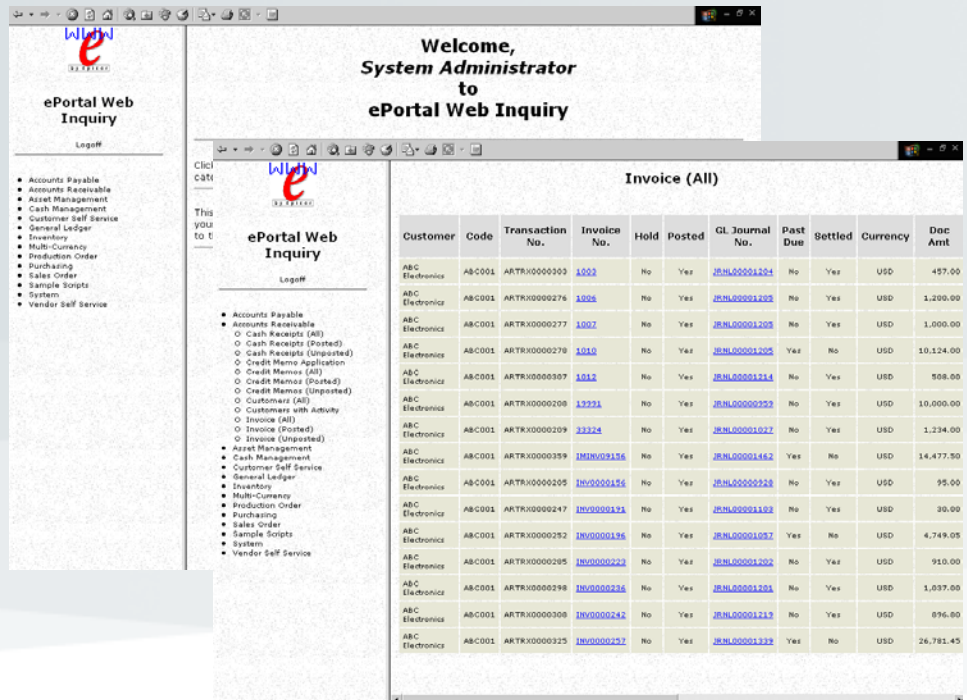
WWW
e
by Sylvan

ePortal Web Inquiry

Logoff

- Accounts Payable
- Accounts Receivable
- Asset Management
- Cash Management
- Customer Self Service
- General Ledger
- Inventory
- Multi-Currency
- Production Order
- Purchasing
- Sales Order
- Sample Scripts
- System
- Vendor Self Service

Welcome,
System Administrator
to
ePortal Web Inquiry

Click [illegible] cate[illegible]

This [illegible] your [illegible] to t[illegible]

WWW
e
by Sylvan

ePortal Web Inquiry

Logoff

- Accounts Payable
- Accounts Receivable
  - Cash Receipts (All)
  - Cash Receipts (Posted)
  - Cash Receipts (Unposted)
  - Credit Memo Application
  - Credit Memos (All)
  - Credit Memos (Posted)
  - Credit Memos (Unposted)
  - Customers (All)
  - Customers with Activity
  - Invoice (All)
  - Invoice (Posted)
  - Invoice (Unposted)
- Asset Management
- Cash Management
- Customer Self Service
- General Ledger
- Inventory
- Multi-Currency
- Production Order
- Purchasing
- Sales Order
- Sample Scripts
- System
- Vendor Self Service

Invoice (All)

| Customer | Code | Transaction No. | Invoice No. | Hold | Posted | GL Journal No. | Past Due | Settled | Currency | Doc Amt |
|---|---|---|---|---|---|---|---|---|---|---|
| ABC Electronics | ABC001 | ARTRX0000303 | 1003 | No | Yes | JRNL00001204 | No | Yes | USD | 457.00 |
| ABC Electronics | ABC001 | ARTRX0000276 | 1006 | No | Yes | JRNL00001205 | No | Yes | USD | 1,200.00 |
| ABC Electronics | ABC001 | ARTRX0000277 | 1007 | No | Yes | JRNL00001205 | No | Yes | USD | 1,000.00 |
| ABC Electronics | ABC001 | ARTRX0000278 | 1010 | No | Yes | JRNL00001205 | Yes | No | USD | 10,124.00 |
| ABC Electronics | ABC001 | ARTRX0000307 | 1012 | No | Yes | JRNL00001214 | No | Yes | USD | 508.00 |
| ABC Electronics | ABC001 | ARTRX0000208 | 19991 | No | Yes | JRNL00000959 | No | Yes | USD | 10,000.00 |
| ABC Electronics | ABC001 | ARTRX0000209 | 33324 | No | Yes | JRNL00001027 | No | Yes | USD | 1,234.00 |
| ABC Electronics | ABC001 | ARTRX0000359 | IMINV09156 | No | Yes | JRNL00001462 | Yes | No | USD | 14,477.50 |
| ABC Electronics | ABC001 | ARTRX0000205 | INV0000156 | No | Yes | JRNL00000928 | No | Yes | USD | 95.00 |
| ABC Electronics | ABC001 | ARTRX0000247 | INV0000191 | No | Yes | JRNL00001103 | No | Yes | USD | 30.00 |
| ABC Electronics | ABC001 | ARTRX0000252 | INV0000196 | No | Yes | JRNL00001057 | Yes | No | USD | 4,749.05 |
| ABC Electronics | ABC001 | ARTRX0000285 | INV0000223 | No | Yes | JRNL00001202 | No | Yes | USD | 910.00 |
| ABC Electronics | ABC001 | ARTRX0000298 | INV0000236 | No | Yes | JRNL00001201 | No | Yes | USD | 1,037.00 |
| ABC Electronics | ABC001 | ARTRX0000308 | INV0000242 | No | Yes | JRNL00001219 | No | Yes | USD | 896.00 |
| ABC Electronics | ABC001 | ARTRX0000325 | INV0000257 | No | Yes | JRNL00001339 | Yes | No | USD | 26,781.45 |